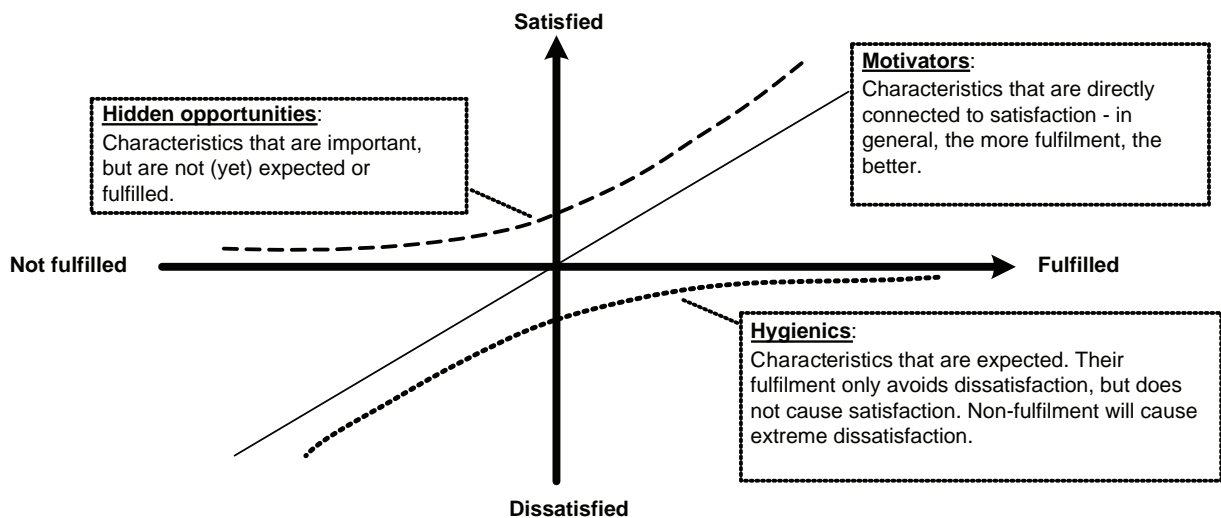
Satisfied

Motivators:
Characteristics that are directly connected to satisfaction - in general, the more fulfilment, the better.

Hidden opportunities:
Characteristics that are important, but are not (yet) expected or fulfilled.

Not fulfilled

Fulfilled

Hygienics:
Characteristics that are expected. Their fulfilment only avoids dissatisfaction, but does not cause satisfaction. Non-fulfilment will cause extreme dissatisfaction.

Dissatisfied